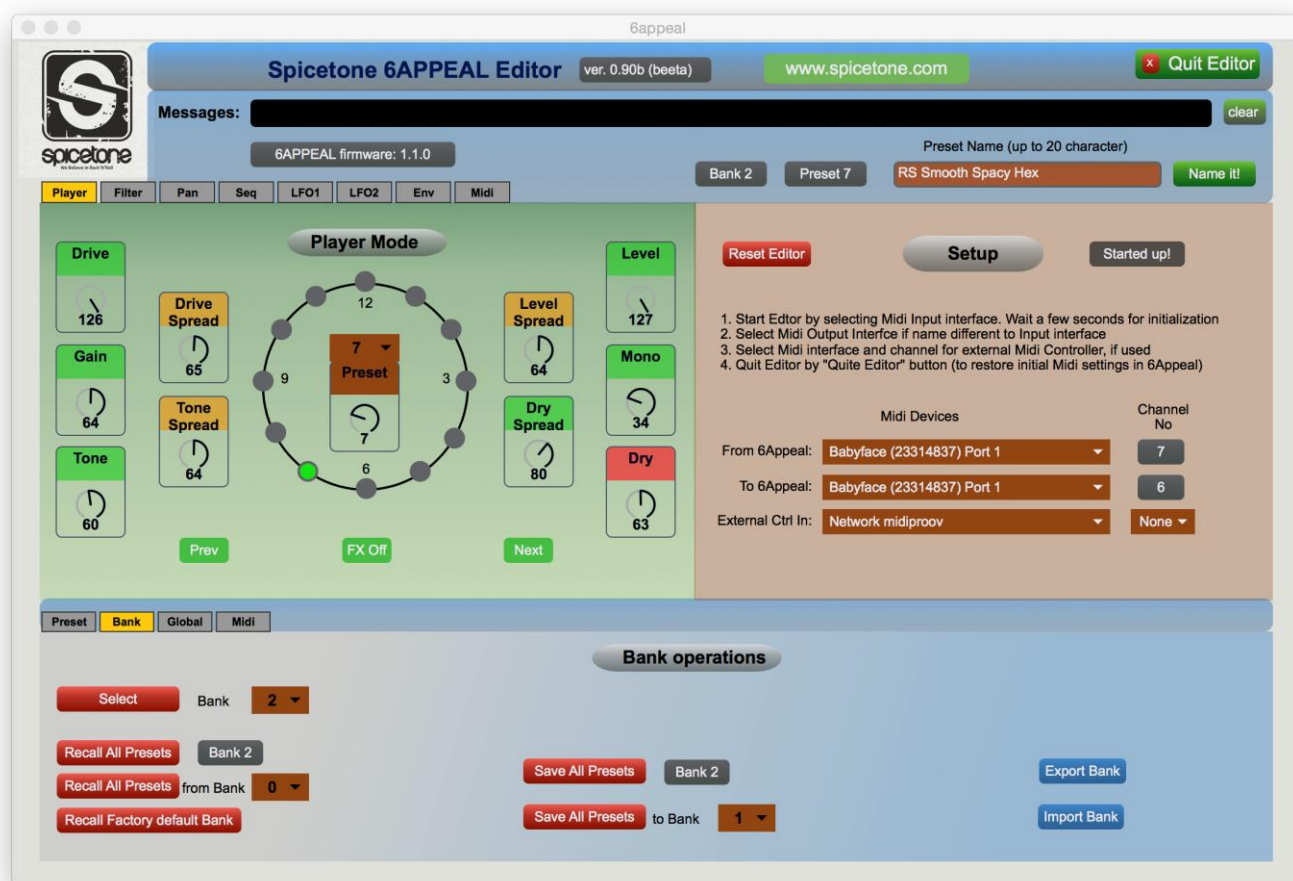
6appeal

spicetone

We Believe in Rock'N'Roll

Spicetone 6APPEAL Editor ver. 0.90b (beeta) www.spicetone.com Quit Editor

Messages: clear

6APPEAL firmware: 1.1.0

Preset Name (up to 20 character)

Bank 2 Preset 7 RS Smooth Spacy Hex Name it!

Player Filter Pan Seq LFO1 LFO2 Env Midi

Player Mode

Drive 126

Gain 64

Tone 60

Drive Spread 65

Tone Spread 64

12 9 3 6

7 Preset 7

Level Spread 64

Dry Spread 80

Level 127

Mono 34

Dry 63

Prev FX Off Next

Reset Editor Setup Started up!

1. Start Edtor by selecting Midi Input interface. Wait a few seconds for initialization
2. Select Midi Output Interfce if name different to Input interface
3. Select Midi interface and channel for external Midi Controller, if used
4. Quit Editor by "Quite Editor" button (to restore initial Midi settings in 6Appeal)

Midi Devices

Channel No

From 6Appeal: Babyface (23314837) Port 1 7

To 6Appeal: Babyface (23314837) Port 1 6

External Ctrl In: Network midiproov None

Preset Bank Global Midi

Bank operations

Select Bank 2

Recall All Presets Bank 2

Recall All Presets from Bank 0

Recall Factory default Bank

Save All Presets Bank 2

Save All Presets to Bank 1

Export Bank

Import Bank